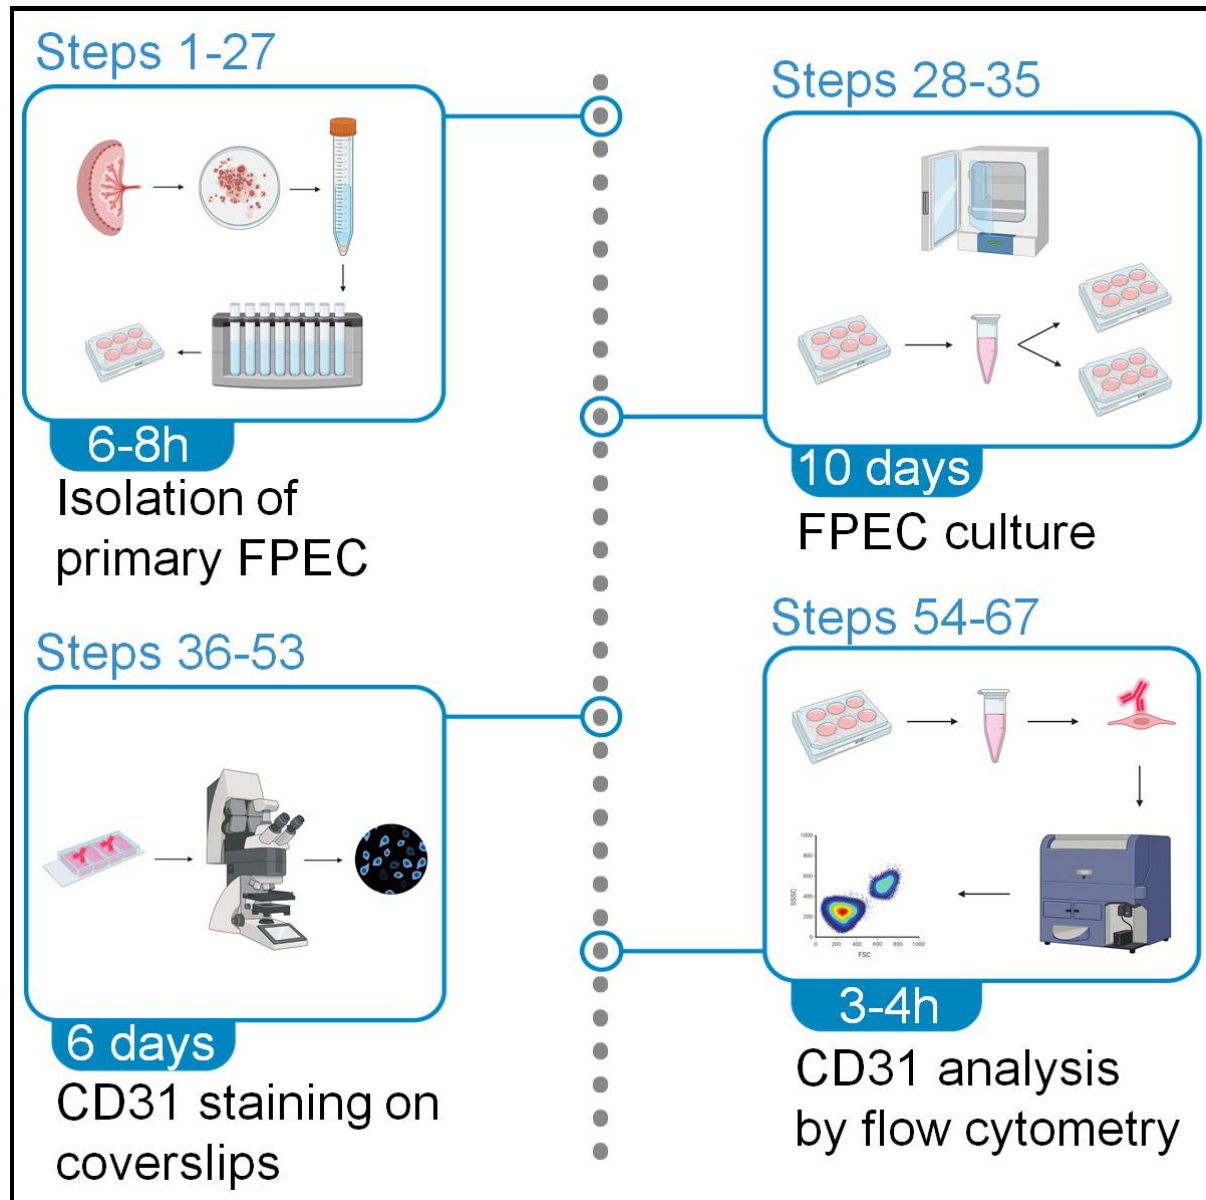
Steps 1-27

6-8h

Isolation of primary FPEC

Steps 28-35

10 days

FPEC culture

Steps 36-53

6 days

CD31 staining on coverslips

Steps 54-67

1000
800
600
400
200
0
SSC
0 200 400 600 800 1000
FSC

3-4h

CD31 analysis by flow cytometry